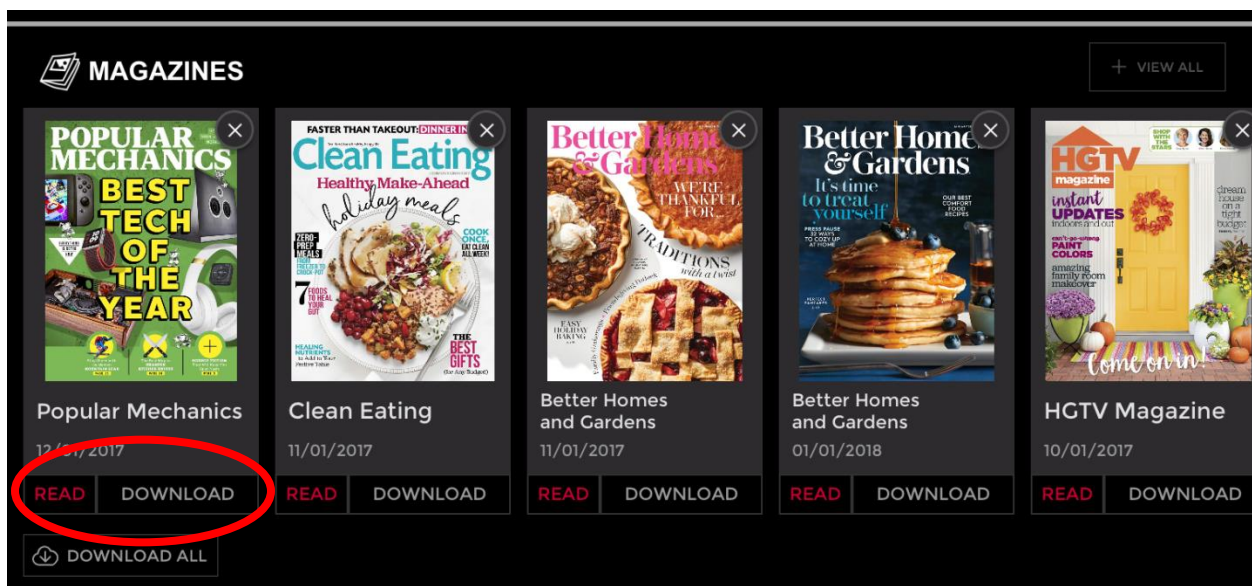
MAGAZINES

+ VIEW ALL

POPULAR MECHANICS

BEST TECH OF THE YEAR

Popular Mechanics

12/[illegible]/2017

READ DOWNLOAD

FASTER THAN TAKEOUT: DINNER IN

Clean Eating

Healthy Make-Ahead holiday meals

ZERO-PREP MEALS

COOK ONCE, EAT CLEAN ALL WEEK!

7 FOODS TO HEAL YOUR GUT

HEALING NUTRIENTS to Add to Your Festive Table

THE BEST GIFTS (for Any Budget)

Clean Eating

11/01/2017

READ DOWNLOAD

Better Homes & Gardens

WE'RE THANKFUL FOR...

TRADITIONS with a twist

EASY HOLIDAY BAKING

Better Homes and Gardens

11/01/2017

READ DOWNLOAD

Better Homes & Gardens

It's time to treat yourself

OUR BEST COMFORT FOOD RECIPES

PRESS PAUSE 30 WAYS TO COZY UP AT HOME

Better Homes and Gardens

01/01/2018

READ DOWNLOAD

HGTV magazine

SHOP WITH THE STARS

instant UPDATES indoors and out

can't-go-wrong PAINT COLORS

amazing family room makeover

dream house on a tight budget

Come on in!

HGTV Magazine

10/01/2017

READ DOWNLOAD

DOWNLOAD ALL